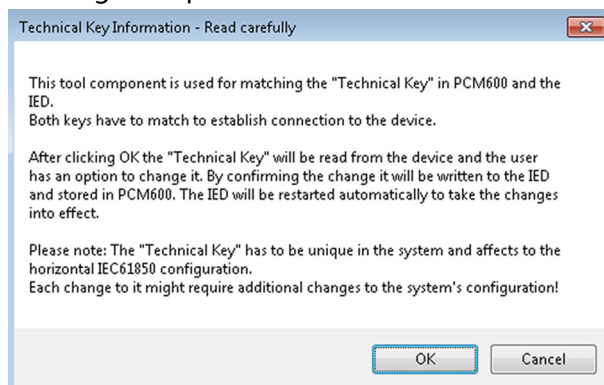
Technical Key Information - Read carefully

This tool component is used for matching the "Technical Key" in PCM600 and the IED.
Both keys have to match to establish connection to the device.

After clicking OK the "Technical Key" will be read from the device and the user has an option to change it. By confirming the change it will be written to the IED and stored in PCM600. The IED will be restarted automatically to take the changes into effect.

Please note: The "Technical Key" has to be unique in the system and affects to the horizontal IEC61850 configuration.
Each change to it might require additional changes to the system's configuration!

OK

Cancel